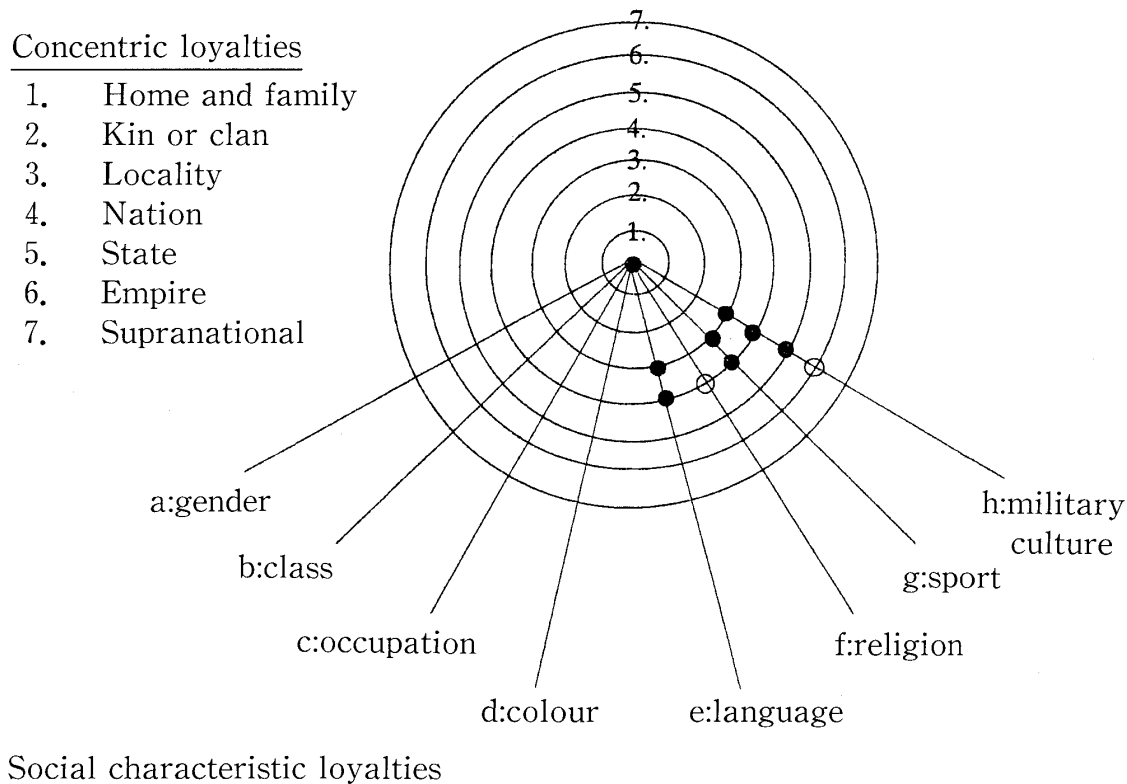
Concentric loyalties

1. Home and family
2. Kin or clan
3. Locality
4. Nation
5. State
6. Empire
7. Supranational

7.
6.
5.
4.
3.
2.
1.

a:gender
b:class
c:occupation
d:colour
e:language
f:religion
g:sport
h:military culture

Social characteristic loyalties